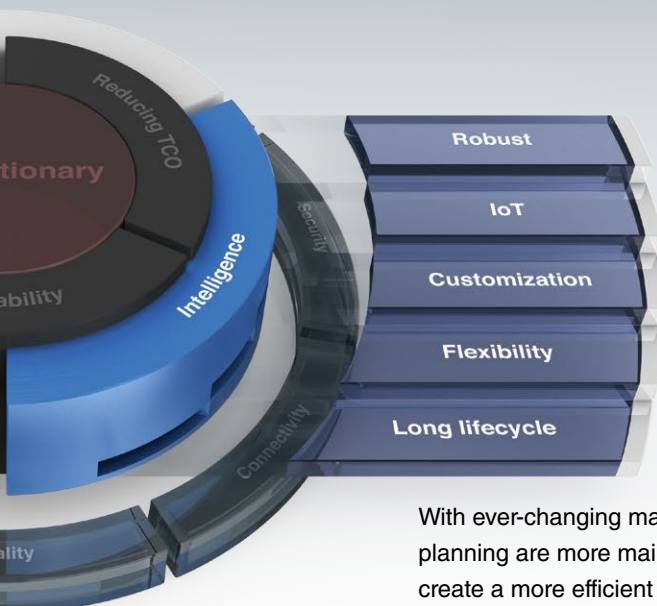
Reducing TCO

tionary

ability

Intelligence

Security

Connectivity

ality

Robust

IoT

Customization

Flexibility

Long lifecycle

With ever-changing ma planning are more mai create a more efficient